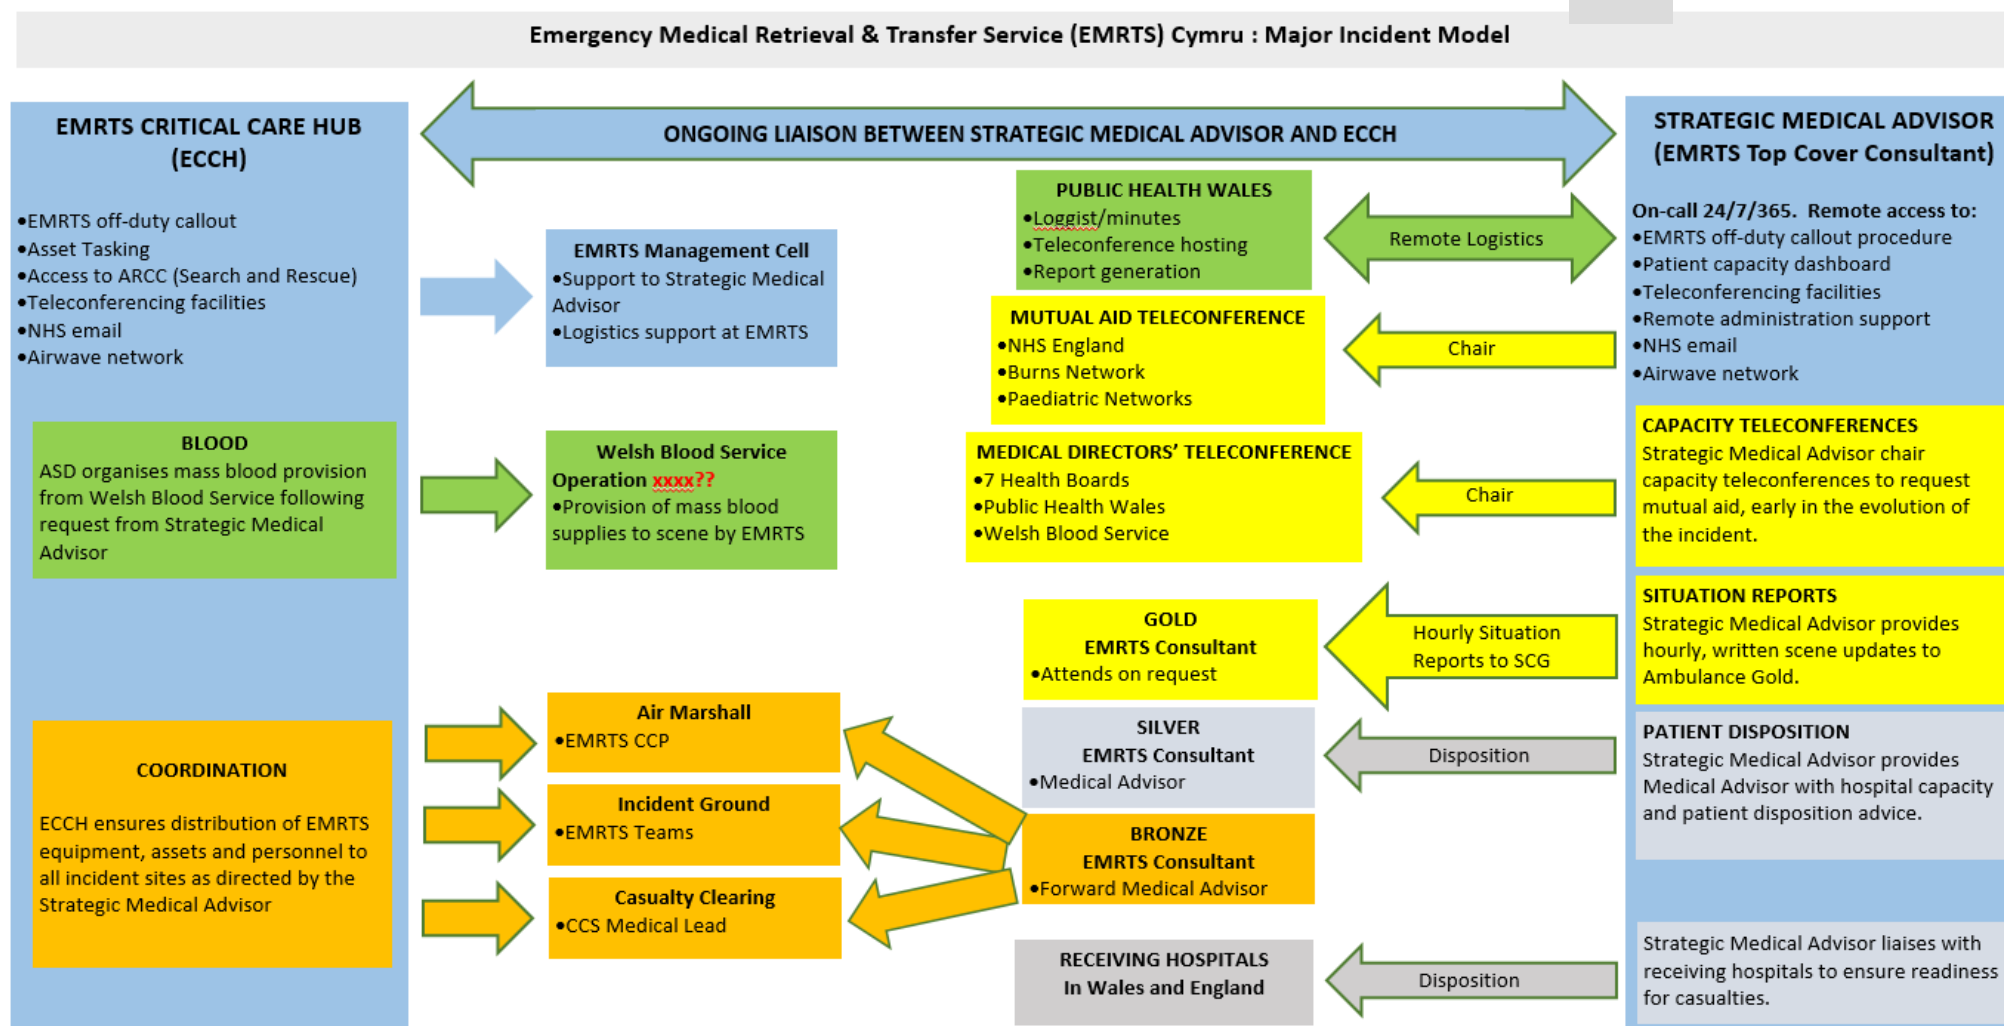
Emergency Medical Retrieval & Transfer Service (EMRTS) Cymru : Major Incident Model

EMRTS CRITICAL CARE HUB (ECCH)

•EMRTS off-duty callout
•Asset Tasking
•Access to ARCC (Search and Rescue)
•Teleconferencing facilities
•NHS email
•Airwave network

BLOOD
ASD organises mass blood provision from Welsh Blood Service following request from Strategic Medical Advisor

COORDINATION

ECCH ensures distribution of EMRTS equipment, assets and personnel to all incident sites as directed by the Strategic Medical Advisor

ONGOING LIAISON BETWEEN STRATEGIC MEDICAL ADVISOR AND ECCH

EMRTS Management Cell
•Support to Strategic Medical Advisor
•Logistics support at EMRTS

Welsh Blood Service Operation xxxx??
•Provision of mass blood supplies to scene by EMRTS

Air Marshall
•EMRTS CCP

Incident Ground
•EMRTS Teams

Casualty Clearing
•CCS Medical Lead

PUBLIC HEALTH WALES
•Loggist/minutes
•Teleconference hosting
•Report generation

MUTUAL AID TELECONFERENCE
•NHS England
•Burns Network
•Paediatric Networks

MEDICAL DIRECTORS' TELECONFERENCE
•7 Health Boards
•Public Health Wales
•Welsh Blood Service

GOLD
EMRTS Consultant
•Attends on request

SILVER
EMRTS Consultant
•Medical Advisor

BRONZE
EMRTS Consultant
•Forward Medical Advisor

RECEIVING HOSPITALS
In Wales and England

Remote Logistics

Chair

Chair

Hourly Situation Reports to SCG

Disposition

Disposition

STRATEGIC MEDICAL ADVISOR (EMRTS Top Cover Consultant)

On-call 24/7/365. Remote access to:
•EMRTS off-duty callout procedure
•Patient capacity dashboard
•Teleconferencing facilities
•Remote administration support
•NHS email
•Airwave network

CAPACITY TELECONFERENCES
Strategic Medical Advisor chair capacity teleconferences to request mutual aid, early in the evolution of the incident.

SITUATION REPORTS
Strategic Medical Advisor provides hourly, written scene updates to Ambulance Gold.

PATIENT DISPOSITION
Strategic Medical Advisor provides Medical Advisor with hospital capacity and patient disposition advice.

Strategic Medical Advisor liaises with receiving hospitals to ensure readiness for casualties.